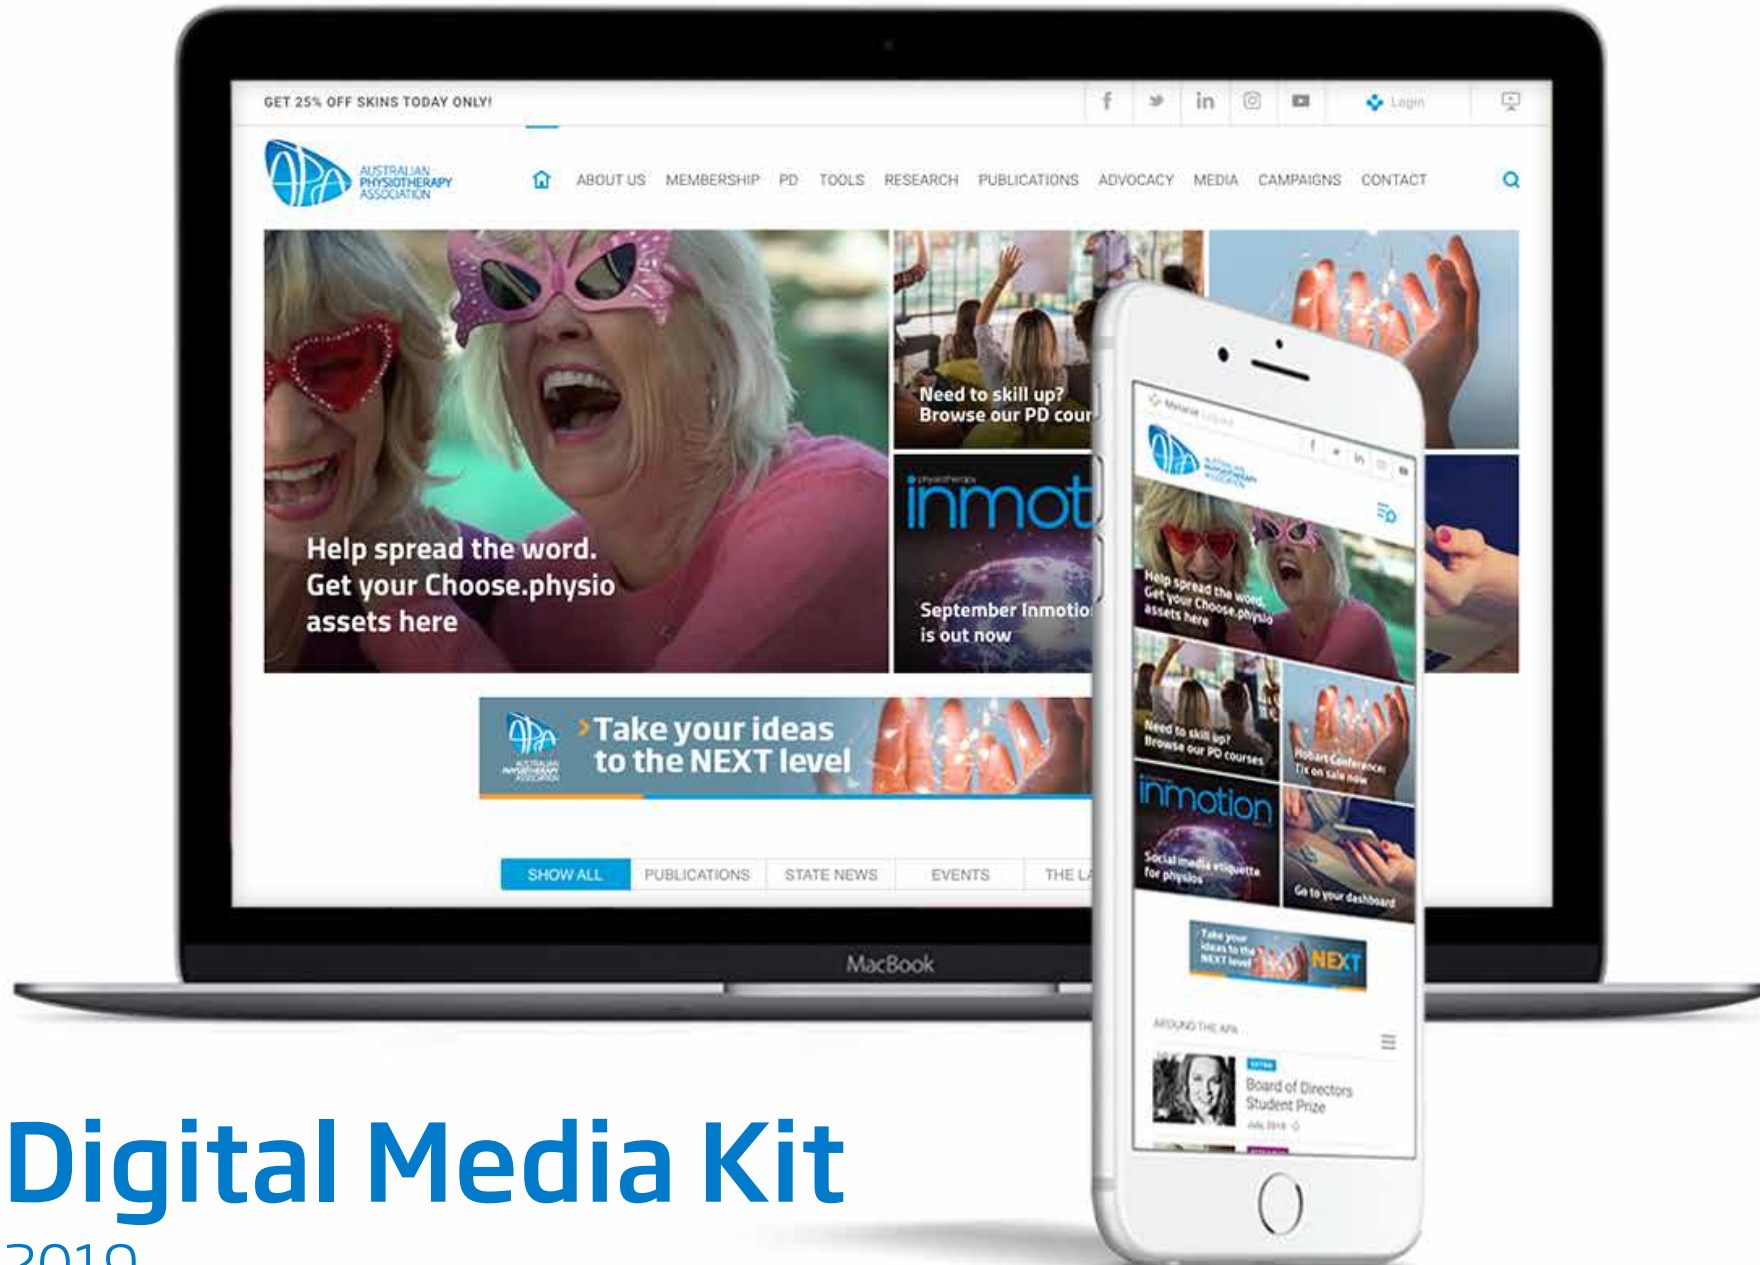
GET 25% OFF SKINS TODAY ONLY!

Login

AUSTRALIAN PHYSIOTHERAPY ASSOCIATION

ABOUT US MEMBERSHIP PD TOOLS RESEARCH PUBLICATIONS ADVOCACY MEDIA CAMPAIGNS CONTACT

Help spread the word. Get your Choose.physio assets here

Need to skill up? Browse our PD cour

inmot

September Inmotio is out now

Take your ideas to the NEXT level

SHOW ALL PUBLICATIONS STATE NEWS EVENTS THE L

MacBook

Help spread the word. Get your Choose.physio assets here

Need to skill up? Browse our PD courses

Hobart Conference: Tix on sale now

inmotion

Social media etiquette for physios

Go to your dashboard

Take your ideas to the NEXT level NEXT

AROUND THE APA

Board of Directors Student Prize

Digital Media Kit

2019